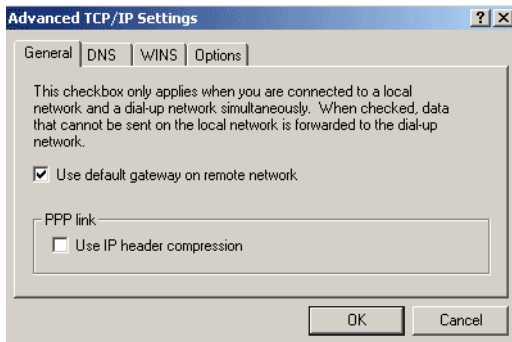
Advanced TCP/IP Settings

? X

General | DNS | WINS | Options

This checkbox only applies when you are connected to a local network and a dial-up network simultaneously. When checked, data that cannot be sent on the local network is forwarded to the dial-up network.

☑ Use default gateway on remote network

PPP link

☐ Use IP header compression

OK

Cancel